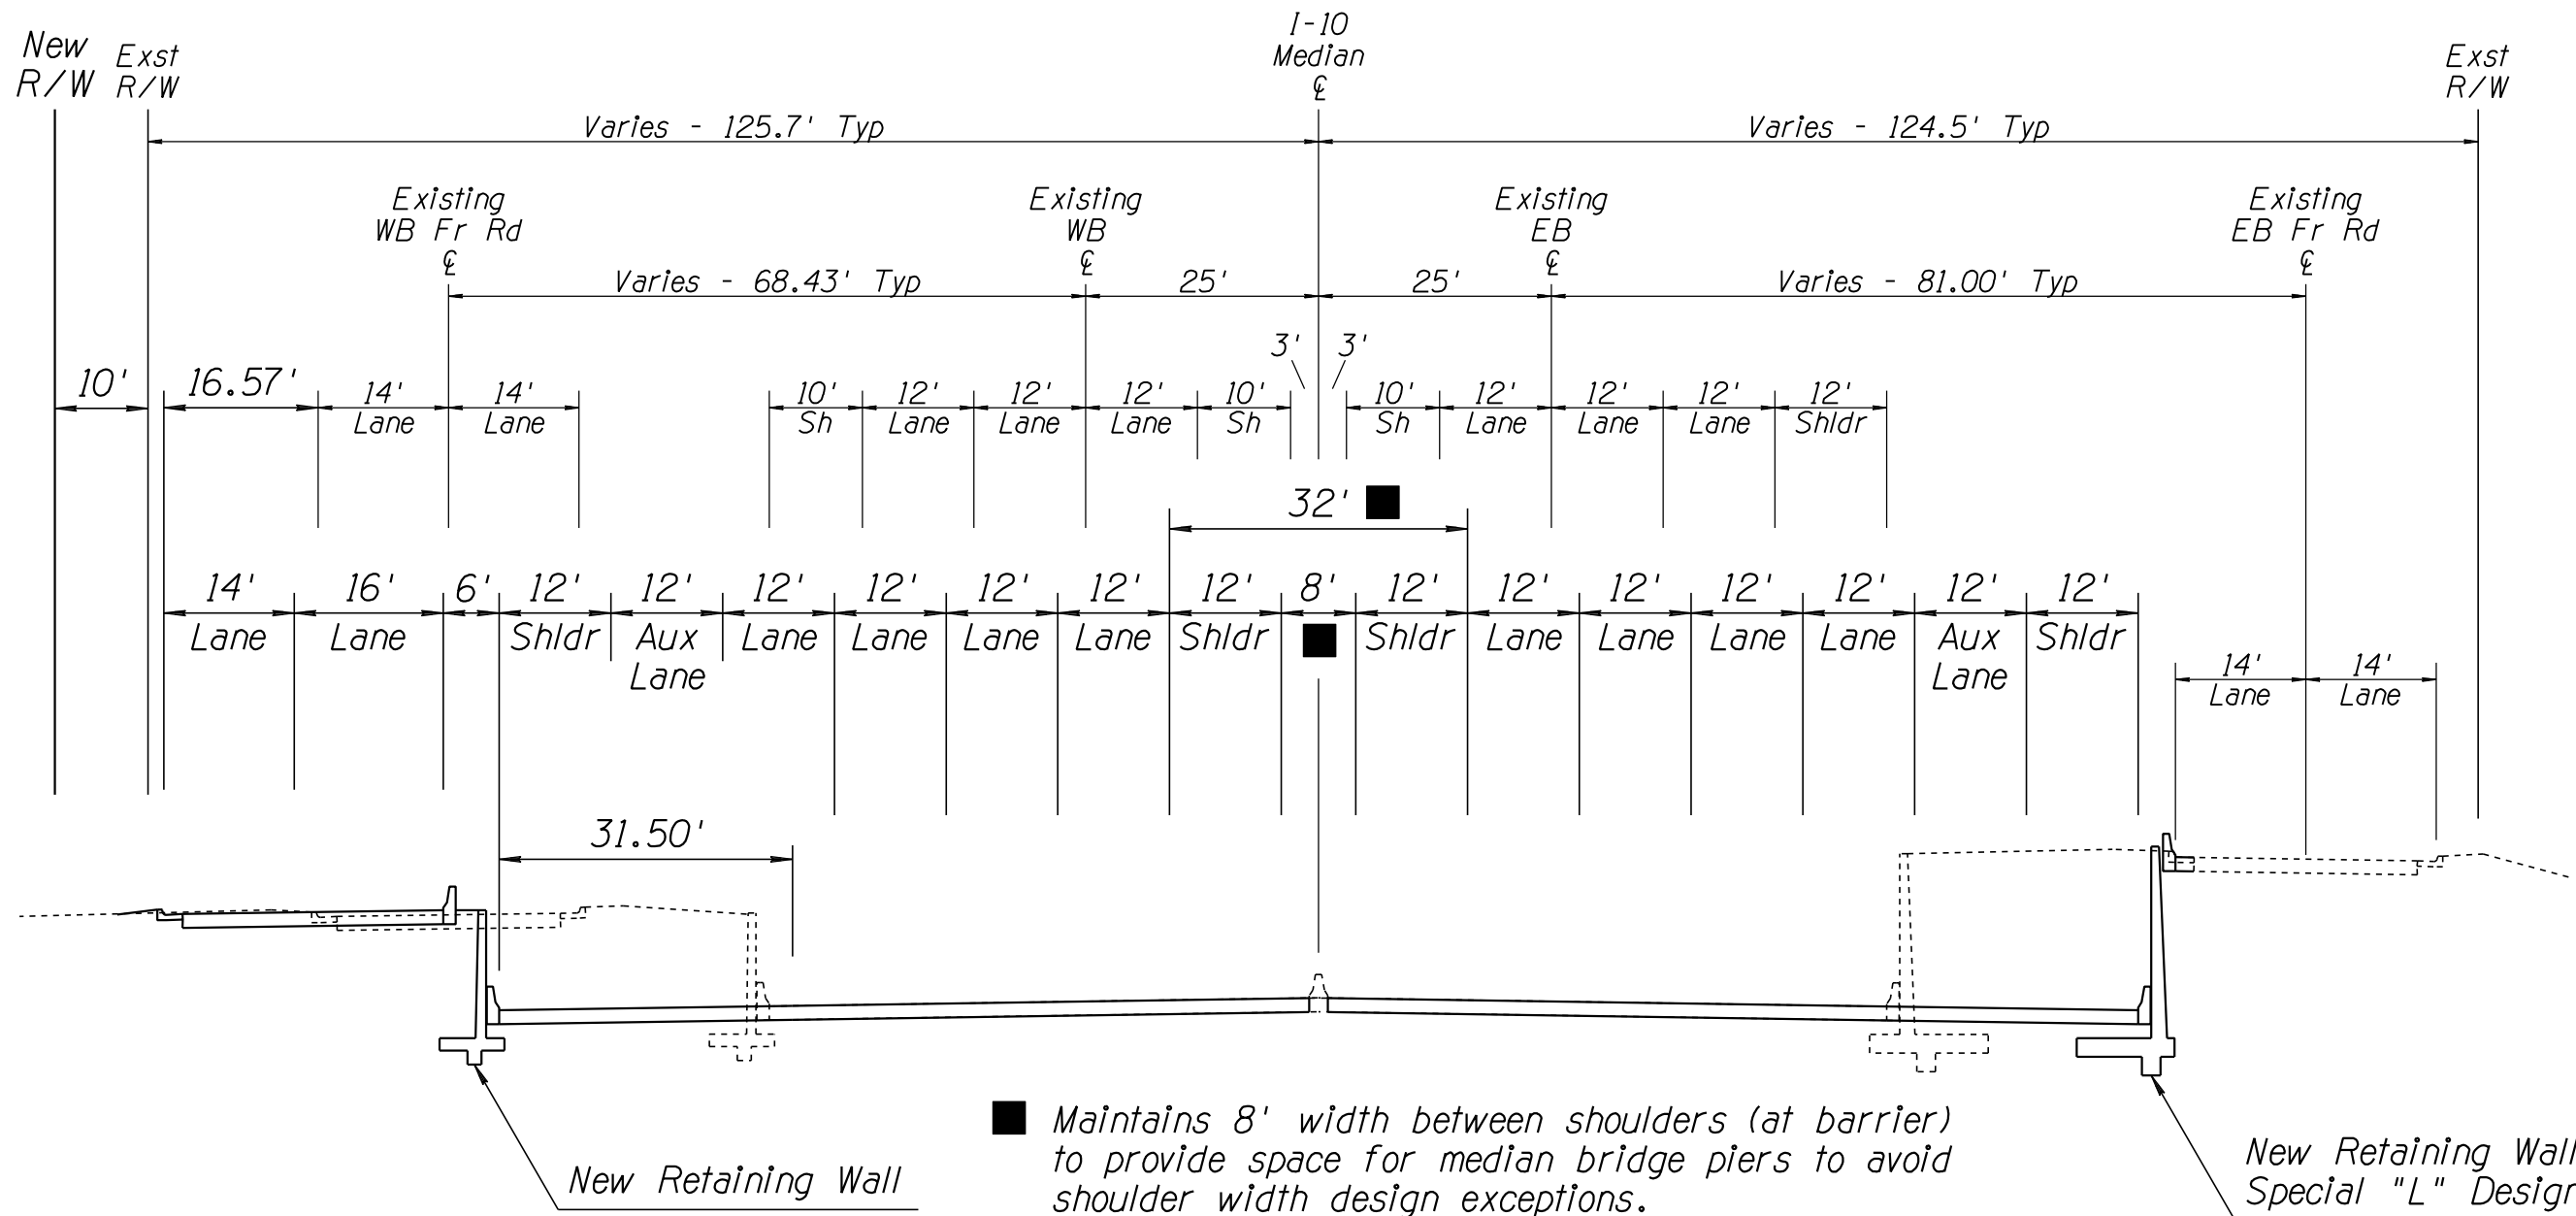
New R/W   Exst R/W   I-10 Median ℄   Exst R/W

Varies - 125.7' Typ   Varies - 124.5' Typ

Existing WB Fr Rd ℄   Existing WB ℄   Existing EB ℄   Existing EB Fr Rd ℄

Varies - 68.43' Typ   25'   25'   Varies - 81.00' Typ

3'   3'

10'   16.57'   14' Lane   14' Lane   10' Sh   12' Lane   12' Lane   12' Lane   10' Sh   10' Sh   12' Lane   12' Lane   12' Lane   12' Shldr

32' ■

14' Lane   16' Lane   6'   12' Shldr   12' Aux Lane   12' Lane   12' Lane   12' Lane   12' Lane   12' Shldr   8' ■   12' Shldr   12' Lane   12' Lane   12' Lane   12' Lane   12' Aux Lane   12' Shldr

14' Lane   14' Lane

31.50'

New Retaining Wall

■ Maintains 8' width between shoulders (at barrier) to provide space for median bridge piers to avoid shoulder width design exceptions.

New Retaining Wall Special "L" Design